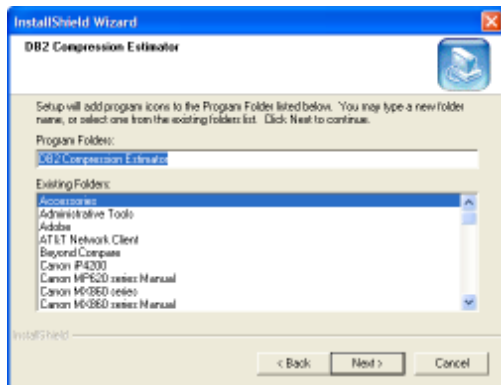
InstallShield Wizard

DB2 Compression Estimator

Setup will add program icons to the Program Folder listed below. You may type a new folder name, or select one from the existing folders list. Click Next to continue.

Program Folders:

DB2 Compression Estimator

Existing Folders:

Accessories
Administrative Tools
Adobe
AT&T Network Client
Beyond Compare
Canon iP4200
Canon MP620 series Manual
Canon MX860 series
Canon MX860 series Manual

InstallShield

< Back

Next >

Cancel